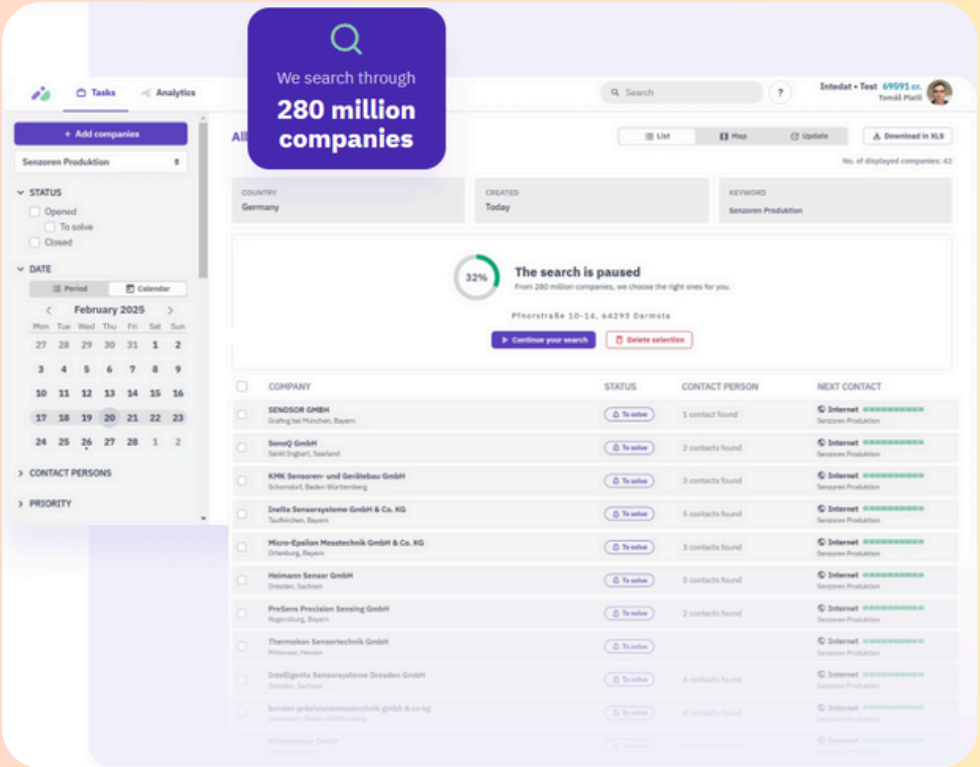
We search through
280 million companies

Tasks Analytics

Search ? Intedat • Test 69591 cr. Tomáš Platil

+ Add companies

Senzoren Produktion

STATUS
Opened
To solve
Closed

DATE
Period Calendar
February 2025
| Mon | Tue | Wed | Thu | Fri | Sat | Sun |
|---|---|---|---|---|---|---|
| 27 | 28 | 29 | 30 | 31 | 1 | 2 |
| 3 | 4 | 5 | 6 | 7 | 8 | 9 |
| 10 | 11 | 12 | 13 | 14 | 15 | 16 |
| 17 | 18 | 19 | 20 | 21 | 22 | 23 |
| 24 | 25 | 26 | 27 | 28 | 1 | 2 |

CONTACT PERSONS
PRIORITY

All

List Map Update Download in XLS
No. of displayed companies: 42

COUNTRY Germany
CREATED Today
KEYWORD Senzoren Produktion

32%
The search is paused
From 280 million companies, we choose the right ones for you.
Pfnorrstraße 10-14, 64293 Darmsta
Continue your search Delete selection

| COMPANY | STATUS | CONTACT PERSON | NEXT CONTACT |
|---|---|---|---|
| SENDSOR GMBH Grafing bei München, Bayern | To solve | 1 contact found | Internet Senzoren Produktion |
| SonoQ GmbH Sankt Ingbert, Saarland | To solve | 2 contacts found | Internet Senzoren Produktion |
| KMK Sensoren- und Gerätebau GmbH Schorndorf, Baden-Württemberg | To solve | 3 contacts found | Internet Senzoren Produktion |
| Inelta Sensorsysteme GmbH & Co. KG Taufkirchen, Bayern | To solve | 5 contacts found | Internet Senzoren Produktion |
| Micro-Epsilon Messtechnik GmbH & Co. KG Ortenburg, Bayern | To solve | 3 contacts found | Internet Senzoren Produktion |
| Heimann Sensor GmbH Dresden, Sachsen | To solve | 2 contacts found | Internet Senzoren Produktion |
| PreSens Precision Sensing GmbH Regensburg, Bayern | To solve | 2 contacts found | Internet Senzoren Produktion |
| Thermokon Sensortechnik GmbH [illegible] | To solve | | Internet Senzoren Produktion |
| Intelligente Sensorsysteme Dresden GmbH Dresden, Sachsen | To solve | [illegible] | Internet Senzoren Produktion |
| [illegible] | To solve | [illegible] | Internet Senzoren Produktion |
| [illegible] | | | Internet |